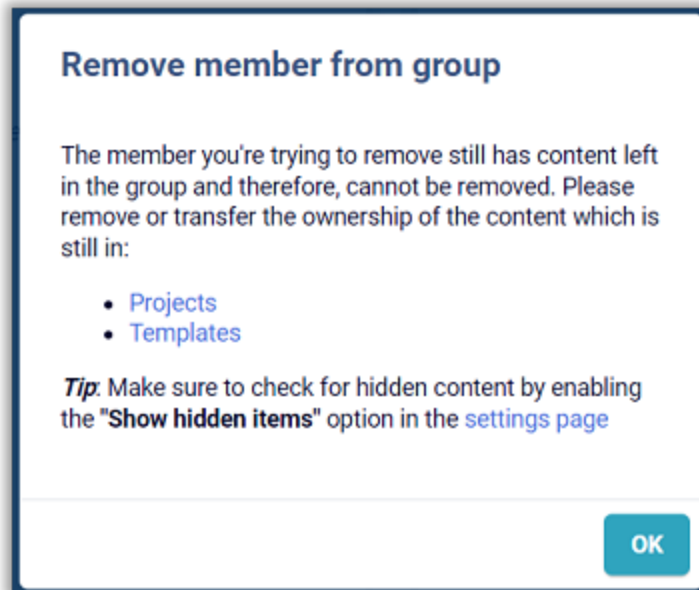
Remove member from group

The member you're trying to remove still has content left in the group and therefore, cannot be removed. Please remove or transfer the ownership of the content which is still in:

- Projects
- Templates

*Tip*: Make sure to check for hidden content by enabling the **"Show hidden items"** option in the settings page

OK